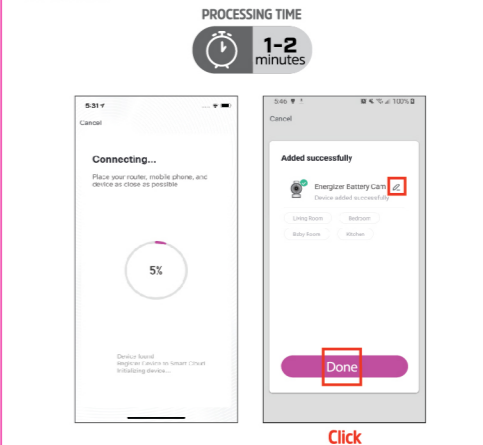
PROCESSING TIME

1-2 minutes

5:31

Cancel

Connecting...

Place your router, mobile phone, and device as close as possible

5%

Device found
Register Device to Smart Cloud
Initializing device...

5:46

100%

Cancel

Added successfully

Energizer Battery Cam

Device added successfully

Living Room

Bedroom

Baby Room

Kitchen

Done

Click